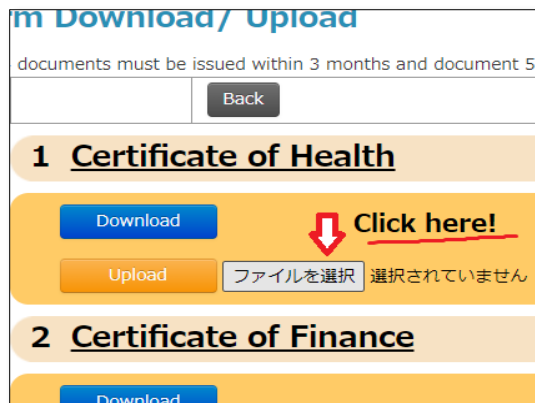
m Download/ Upload

documents must be issued within 3 months and document 5

Back

1 Certificate of Health

Download

Click here!

Upload ファイルを選択 選択されていません

2 Certificate of Finance

Download